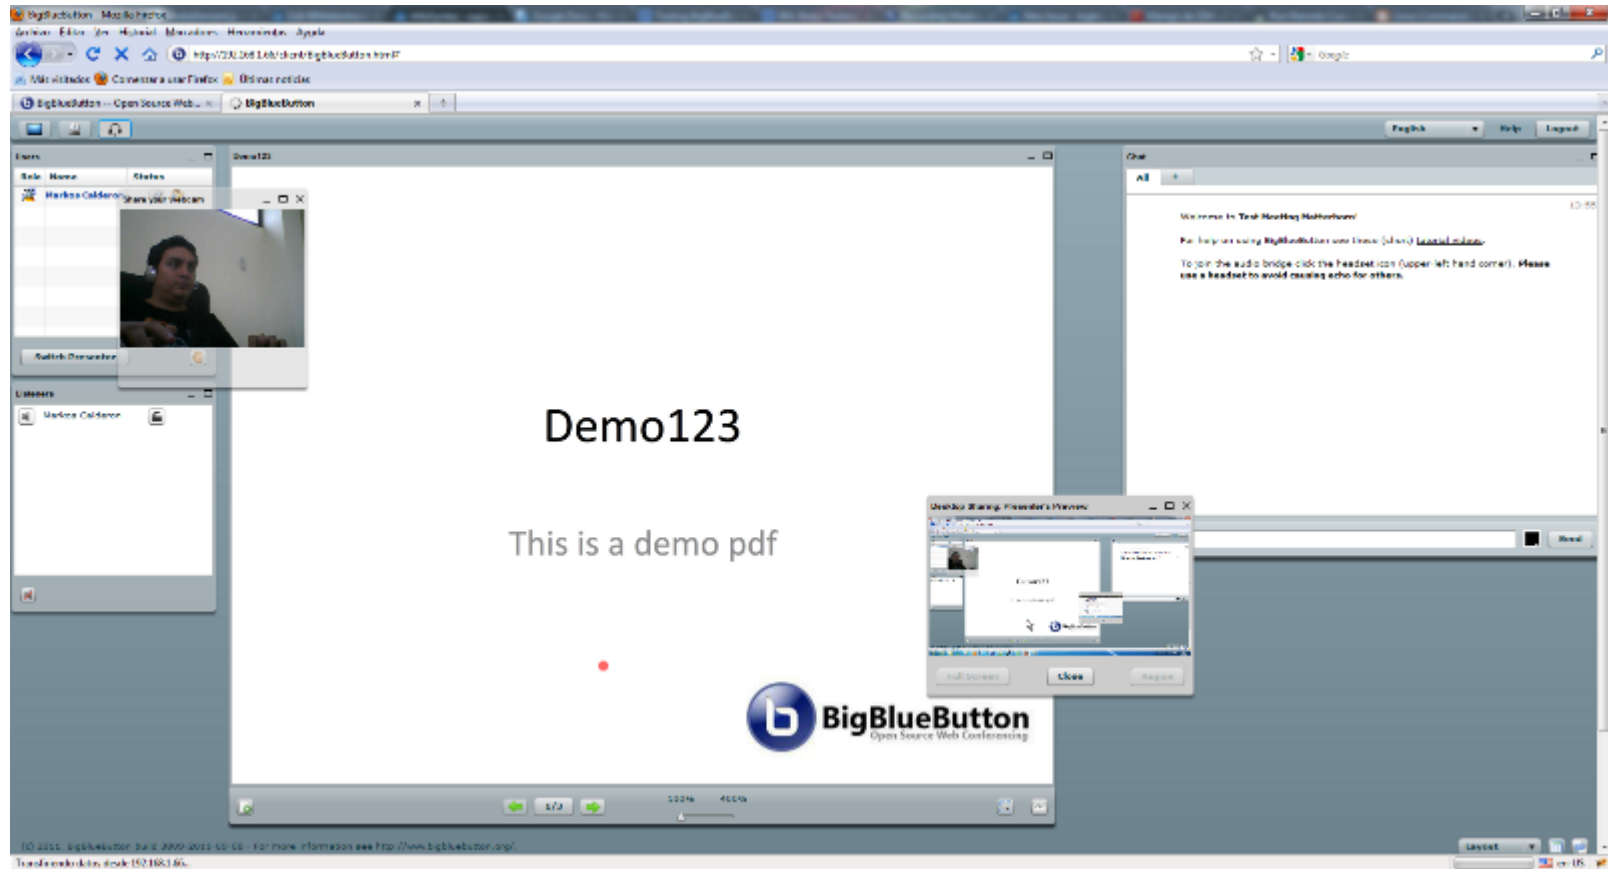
BigBlueButton - Mozilla Firefox

Archivo Editar Ver Historial Marcadores Herramientas Ayuda

http://192.168.1.66/client/BigBlueButton.html?

Google

Más visitados Comenzar a usar Firefox Últimas noticias

BigBlueButton -- Open Source Web... BigBlueButton

English Help Logout

Users

Role Name Status

Markos Calderon

Share your Webcam

Switch Presenter

Listeners

Markos Calderon

Demo123

Demo123

This is a demo pdf

BigBlueButton
Open Source Web Conferencing

1/2

100% 400%

Chat

All +

Welcome to Test Meeting Holbertown!

For help on using BigBlueButton see these (short) tutorial videos.

To join the audio bridge click the headset icon (upper-left hand corner). Please use a headset to avoid causing echo for others.

Send

Desktop Sharing: Presenter's Preview

Full Screen Close Refresh

(c) 2011 BigBlueButton build 2009-2011-05-05 - For more information see http://www.bigbluebutton.org/

Layout

Transferiendo datos desde 192.168.1.66...

es-ES